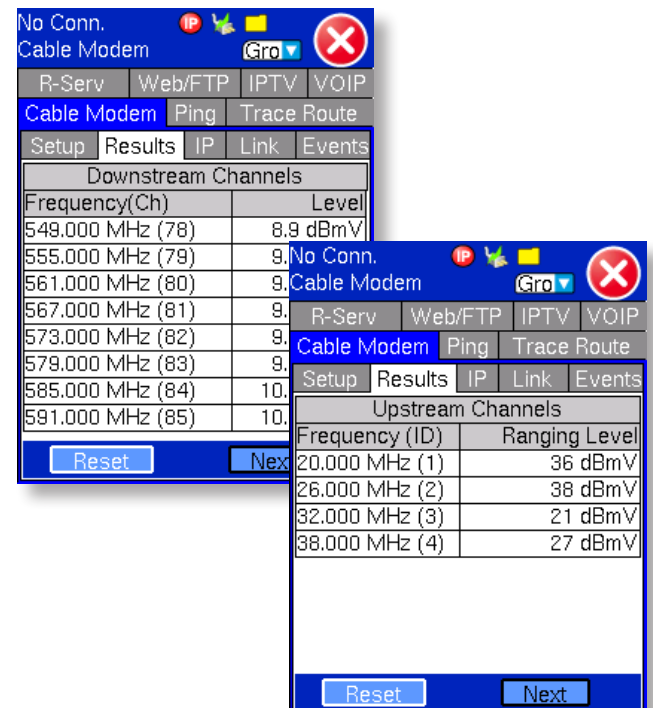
No Conn.
Cable Modem
IP
Gro

R-Serv | Web/FTP | IPTV | VOIP
Cable Modem | Ping | Trace Route
Setup | Results | IP | Link | Events

| Downstream Channels | |
|---|---|
| Frequency(Ch) | Level |
| 549.000 MHz (78) | 8.9 dBmV |
| 555.000 MHz (79) | 9. |
| 561.000 MHz (80) | 9. |
| 567.000 MHz (81) | 9. |
| 573.000 MHz (82) | 9. |
| 579.000 MHz (83) | 9. |
| 585.000 MHz (84) | 10. |
| 591.000 MHz (85) | 10. |

Reset
Nex

No Conn.
Cable Modem
IP
Gro

R-Serv | Web/FTP | IPTV | VOIP
Cable Modem | Ping | Trace Route
Setup | Results | IP | Link | Events

| Upstream Channels | |
|---|---|
| Frequency (ID) | Ranging Level |
| 20.000 MHz (1) | 36 dBmV |
| 26.000 MHz (2) | 38 dBmV |
| 32.000 MHz (3) | 21 dBmV |
| 38.000 MHz (4) | 27 dBmV |

Reset
Next